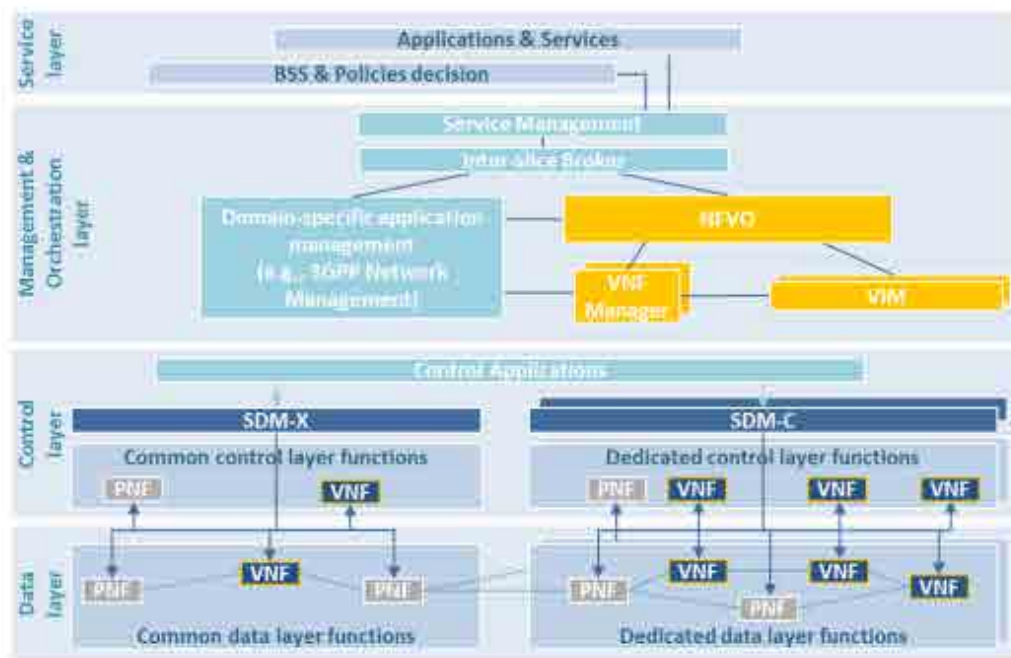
Service layer

Applications & Services

BSS & Policies decision

Management & Orchestration layer

Service Management

Inter-slice Broker

Domain-specific application management (e.g., 3GPP Network Management)

NFVO

VNF Manager

VIM

Control layer

Control Applications

SDM-X

SDM-C

Common control layer functions

PNF

VNF

Dedicated control layer functions

PNF

VNF

VNF

VNF

Data layer

PNF

VNF

PNF

Common data layer functions

PNF

VNF

VNF

VNF

PNF

Dedicated data layer functions